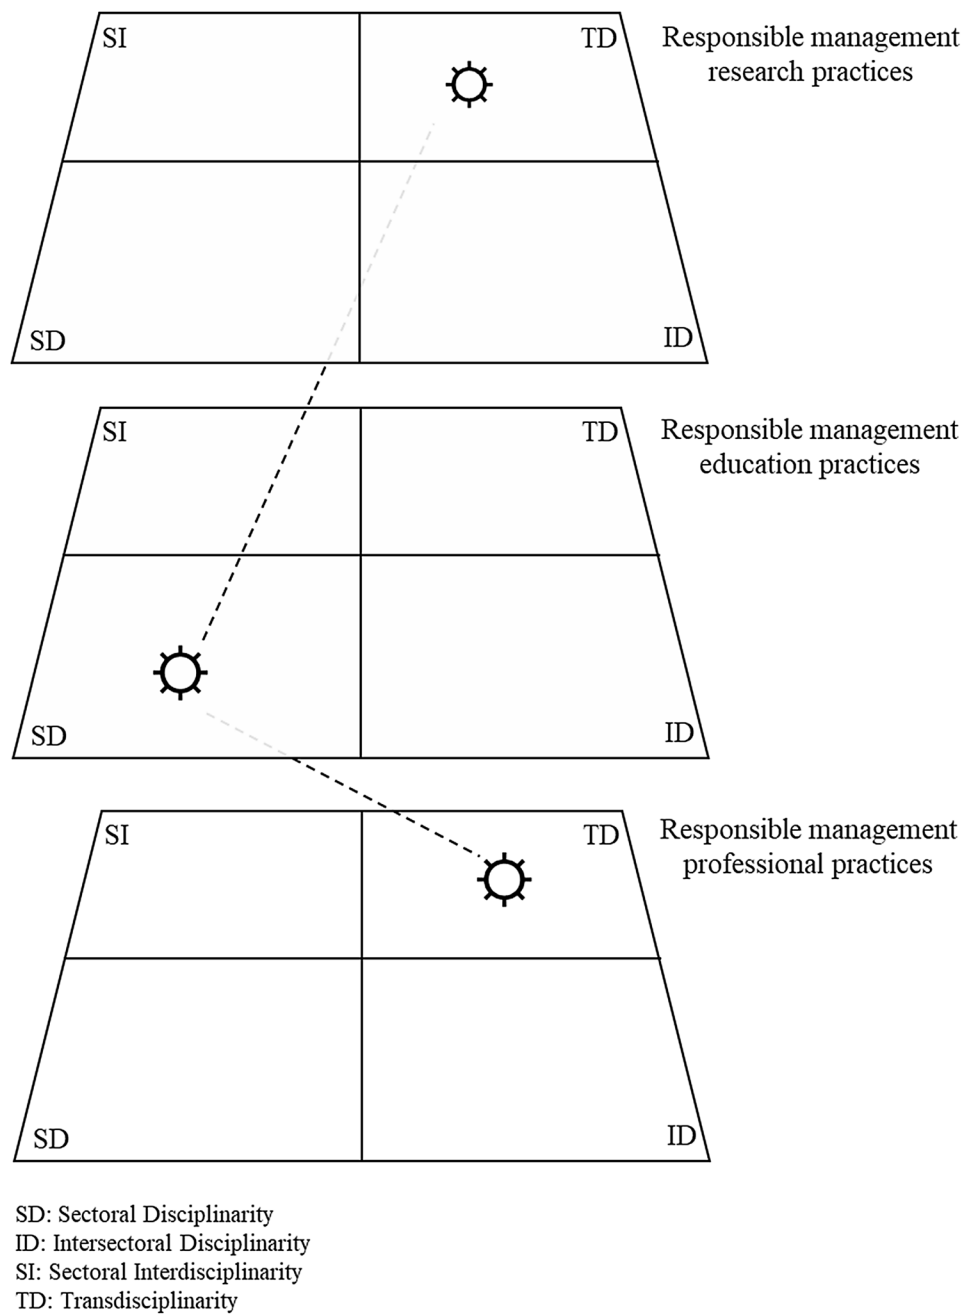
SI

TD

Responsible management research practices

SD

ID

SI

TD

Responsible management education practices

SD

ID

SI

TD

Responsible management professional practices

SD

ID

SD: Sectoral Disciplinarity
ID: Intersectoral Disciplinarity
SI: Sectoral Interdisciplinarity
TD: Transdisciplinarity